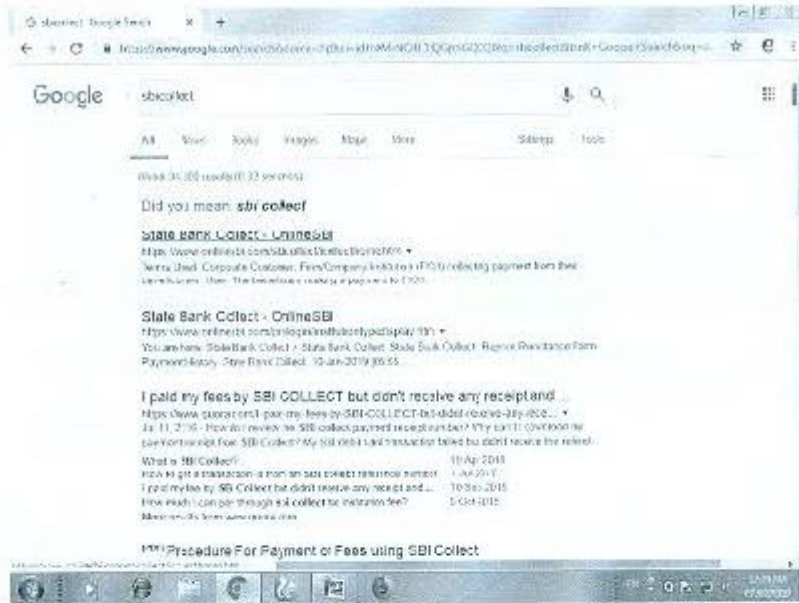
sbicollect - Google Search

Google

sbicollect

All News Books Images Maps More Settings Tools

About 31,300 results (0.33 seconds)

Did you mean: sbi collect

State Bank Collect - OnlineSBI
https://www.onlinesbi.com/sbicollect/icollecthome.htm ▾
Terms Used. Corporate Customer: Firm/Company/Institution (F/C/I) collecting payment from their beneficiaries. User: The beneficiary making a payment to F/C/I.

State Bank Collect - OnlineSBI
https://www.onlinesbi.com/prelogin/institutiondisplay.htm ▾
You are here: State Bank Collect > State Bank Collect. State Bank Collect. Regular Remittance Form. Payment History. State Bank Collect. 10-Jan-2019 [06:55]

I paid my fees by SBI COLLECT but didn't receive any receipt and ...
https://www.quora.com/I-paid-my-fees-by-SBI-COLLECT-but-didnt-receive-any-rece... ▾
Jul 11, 2016 - How do I retrieve the SBI collect payment receipt number? Why can't I download the payment receipt from SBI Collect? My SBI debit card transaction failed but didn't receive the refund.

What is SBI Collect? 10 Apr 2018
How to get a transaction id from an sbi collect reference number 1 Jul 2017
I paid my fees by SBI Collect but didn't receive any receipt and ... 10 Sep 2015
How much I can pay through sbi collect for institution fee? 5 Oct 2015
More results from www.quora.com

[PDF] Procedure For Payment of Fees using SBI Collect